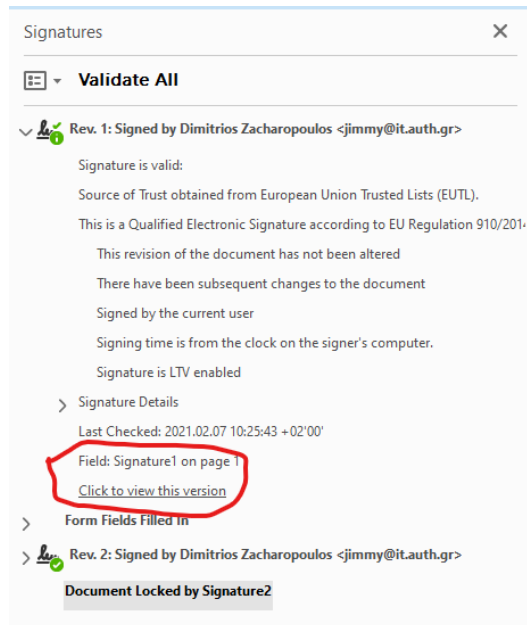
Signatures

Validate All

Rev. 1: Signed by Dimitrios Zacharopoulos <jimmy@it.auth.gr>

Signature is valid:

Source of Trust obtained from European Union Trusted Lists (EUTL).

This is a Qualified Electronic Signature according to EU Regulation 910/201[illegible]

This revision of the document has not been altered

There have been subsequent changes to the document

Signed by the current user

Signing time is from the clock on the signer's computer.

Signature is LTV enabled

Signature Details

Last Checked: 2021.02.07 10:25:43 +02'00'

Field: Signature1 on page 1

Click to view this version

Form Fields Filled In

Rev. 2: Signed by Dimitrios Zacharopoulos <jimmy@it.auth.gr>

Document Locked by Signature2